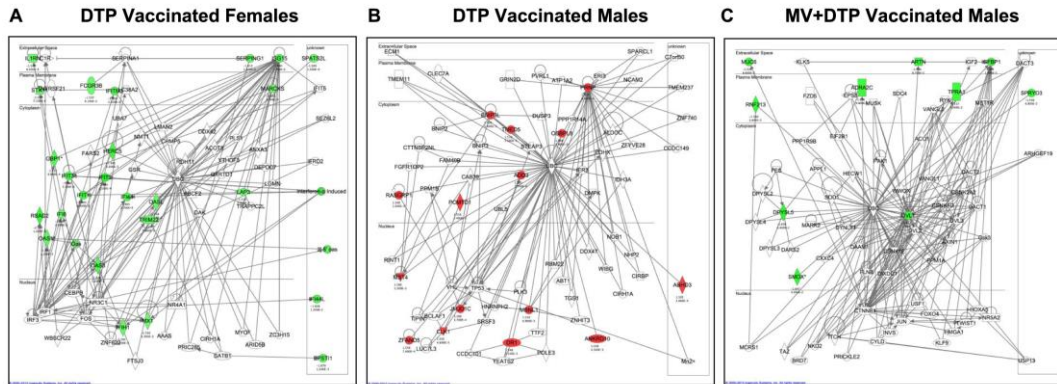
A DTP Vaccinated Females

Extracellular Space
Plasma Membrane
Cytoplasm
Nucleus
unknown

SERPINA1
SERPING1
FCGR3B
STAT1
IFIH1
IRF9
RSAD2
OAS1
IFI6
TRIM22
IRF1
IRF3
FOS
CEBPB
ZNF638
FTSJ3
SATB1
PRIC285
NR4A1
ZCH15
MYO5
SPATA5L
SESNL2
IFRD2
Interferon alpha induced
MX1
CAK

B DTP Vaccinated Males

Extracellular Space
Plasma Membrane
Cytoplasm
Nucleus
unknown

ECM1
SPARCL1
TMEM11
CLEC7A
GRIN2D
NCAM2
TMEM237
ZNF740
CCDC149
DUSP3
BNIP2
FGFR1OP2
FAM48B
PPM1B
RAB3IP
RCAN3
CTTNBP2NL
TP53
HNRNPH2
ZNF609
LUC7L3
SRSF3
CCDC101
TSA152
POLE3
ADAM10
TGS1
NOB1
WIBG
CIRBP
CIRH1A
ABT1
RBM22
RBL1
Mo2+

C MV+DTP Vaccinated Males

Extracellular Space
Plasma Membrane
Cytoplasm
Nucleus
unknown

MUC6
KLK5
APTX
IGF2
ADM2C
DACT3
SPRY03
TPRA1
MSTN
ARHGEF19
RNF213
FZD5
SDC4
MUSK
PRF1R9B
IGF2BP1
APPL1
DPYSL2
DPYSL3
DARS2
JUN
KLF6
CYLD
SSP1S
MCKS1
NKG2
PRICKLE2
TAZ
BRD7
TCN
RNA2
HNRNPA2